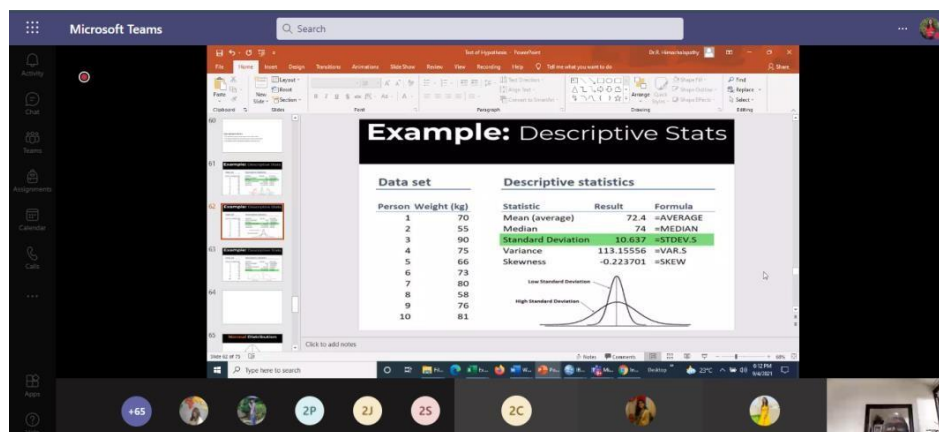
Microsoft Teams

Search

Activity

Chat

Teams

Assignments

Calendar

Calls

Apps

Test of Hypothesis - PowerPoint

File Home Insert Design Transitions Animations Slide Show Review View Recording Help Tell me what you want to do

Share

Paste

Layout

Reset

New Slide

Section

Clipboard

Slides

Font

Paragraph

Text Direction

Align Text

Convert to SmartArt

Drawing

Arrange

Quick Styles

Shape Fill

Shape Outline

Shape Effects

Find

Replace

Select

Editing

60

61

62

63

64

65

Example: Descriptive Stats

Normal Distribution

Example: Descriptive Stats

Data set

| Person | Weight (kg) |
|---|---|
| 1 | 70 |
| 2 | 55 |
| 3 | 90 |
| 4 | 75 |
| 5 | 66 |
| 6 | 73 |
| 7 | 80 |
| 8 | 58 |
| 9 | 76 |
| 10 | 81 |

Descriptive statistics

| Statistic | Result | Formula |
|---|---|---|
| Mean (average) | 72.4 | =AVERAGE |
| Median | 74 | =MEDIAN |
| Standard Deviation | 10.637 | =STDEV.S |
| Variance | 113.15556 | =VAR.S |
| Skewness | -0.223701 | =SKEW |

Low Standard Deviation

High Standard Deviation

Click to add notes

Slide 62 of 75

Notes

Comments

Type here to search

Desktop

23°C

+65

2P

2J

2S

2C